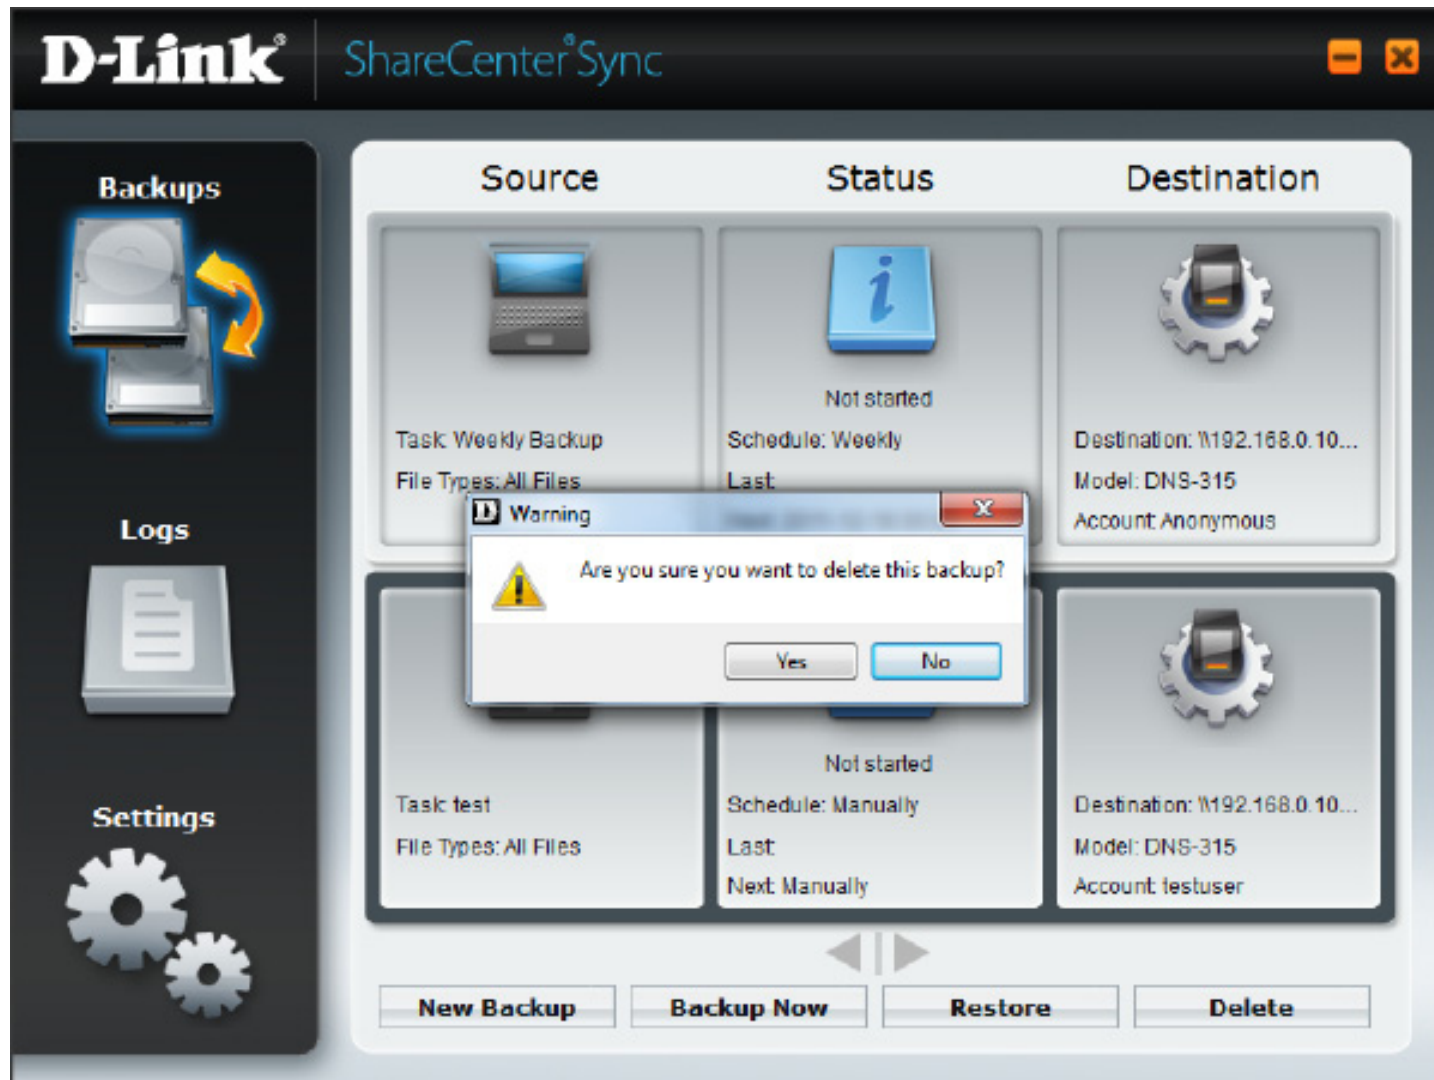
D-Link® ShareCenter® Sync

Backups

Logs

Settings

Source

Status

Destination

Task: Weekly Backup

File Types: All Files

Not started

Schedule: Weekly

Last:

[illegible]

Destination: \\192.168.0.10...

Model: DNS-315

Account: Anonymous

Warning

Are you sure you want to delete this backup?

Yes

No

Task: test

File Types: All Files

Not started

Schedule: Manually

Last:

Next: Manually

Destination: \\192.168.0.10...

Model: DNS-315

Account: testuser

New Backup

Backup Now

Restore

Delete